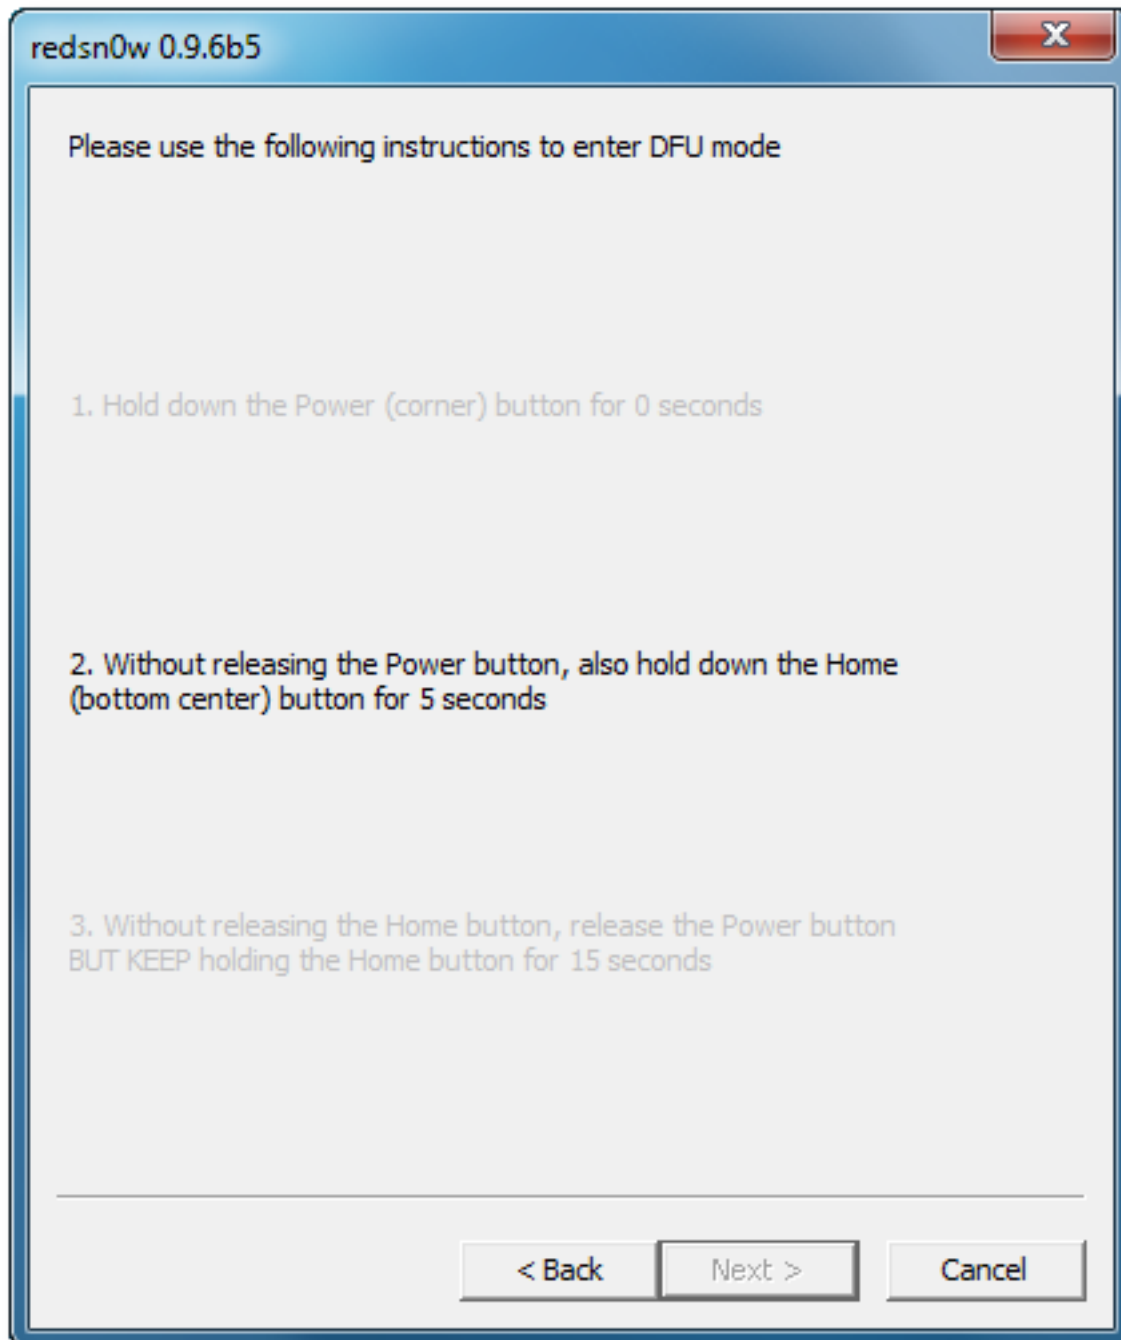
redsn0w 0.9.6b5

x

Please use the following instructions to enter DFU mode

1. Hold down the Power (corner) button for 0 seconds

2. Without releasing the Power button, also hold down the Home (bottom center) button for 5 seconds

3. Without releasing the Home button, release the Power button BUT KEEP holding the Home button for 15 seconds

< Back

Next >

Cancel